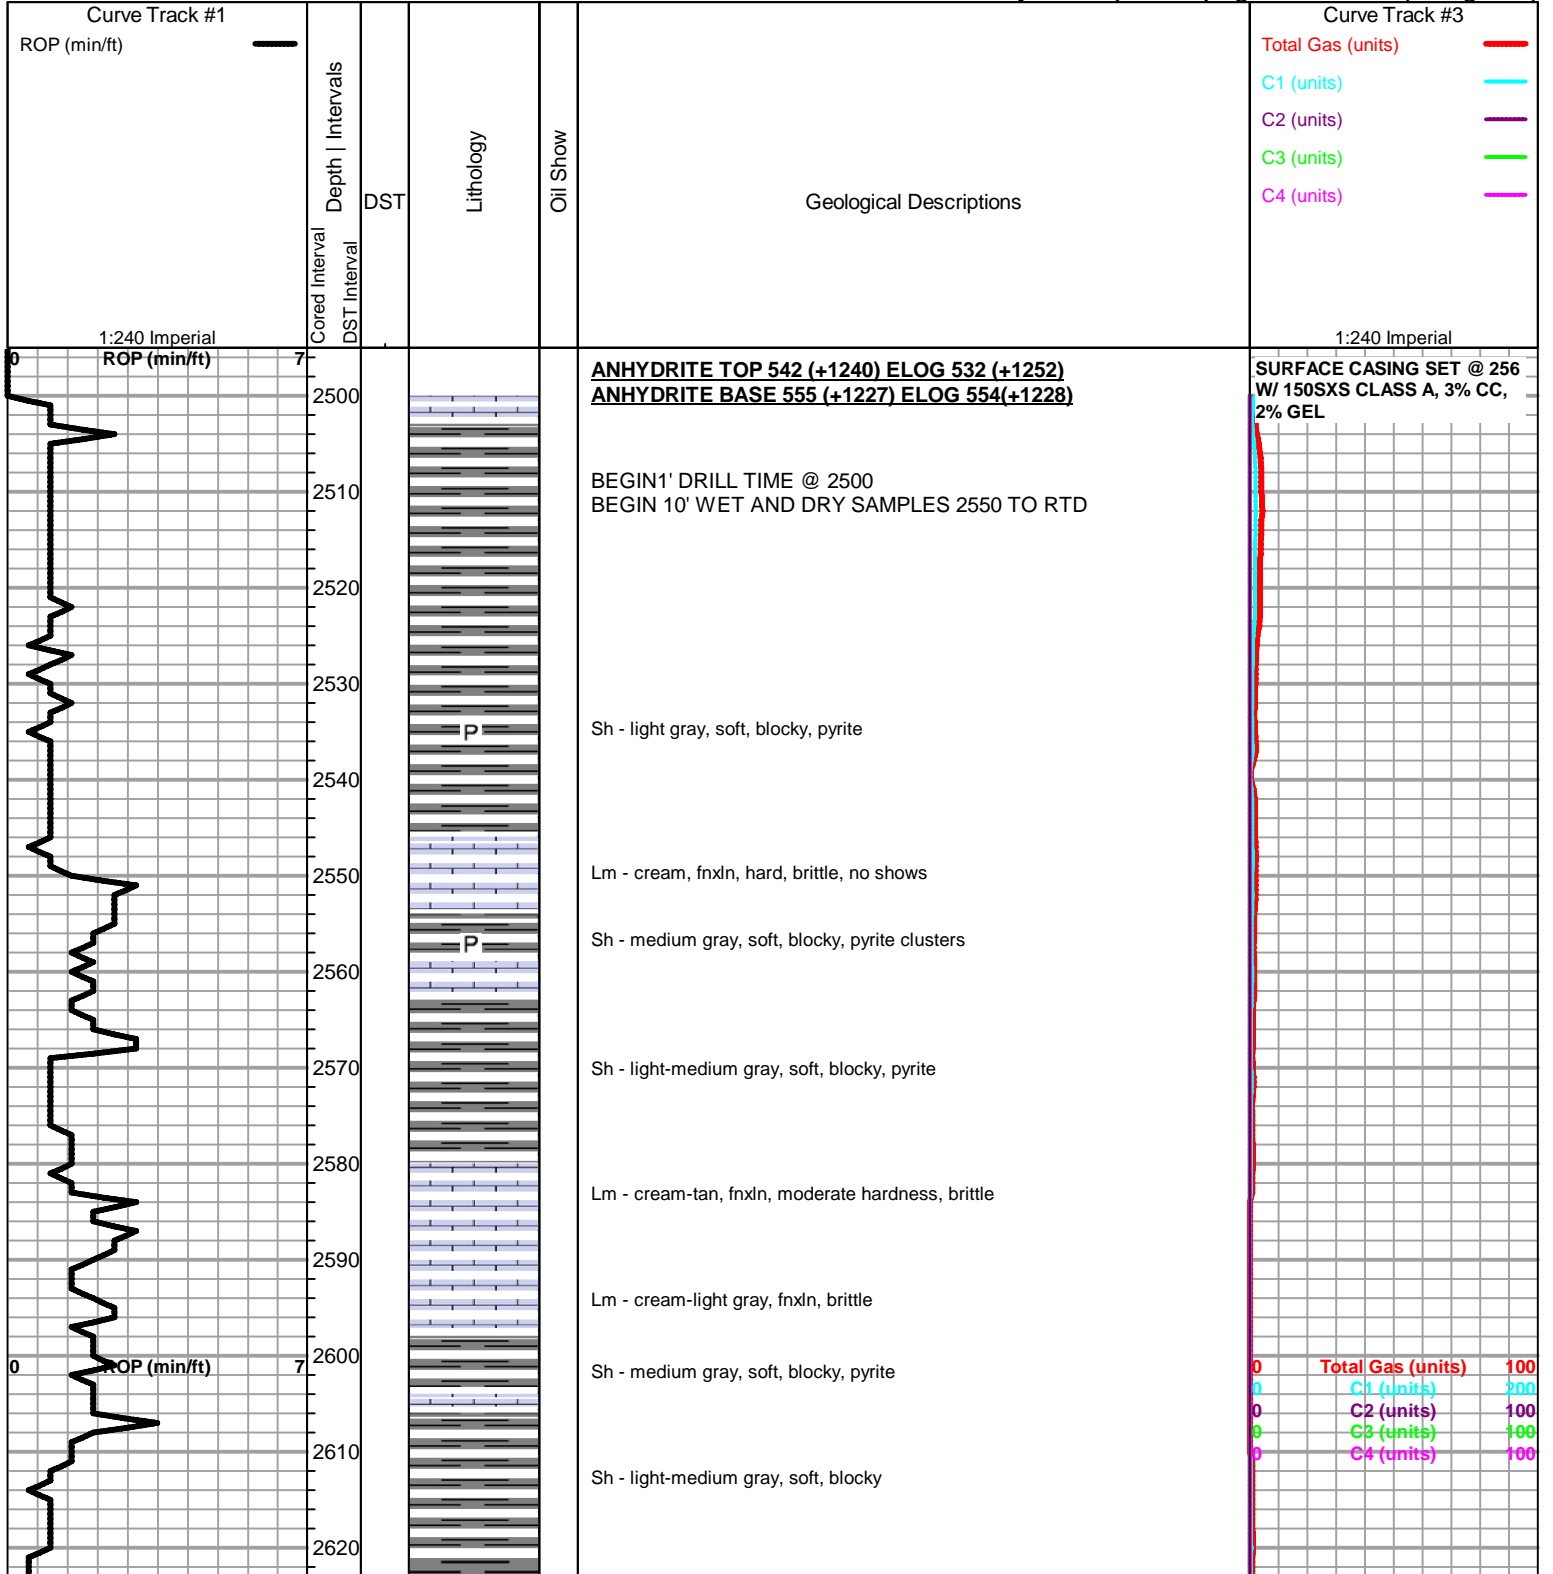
Curve Track #1
ROP (min/ft)

Cored Interval
DST Interval
Depth | Intervals
DST
Lithology
Oil Show
Geological Descriptions

Curve Track #3
Total Gas (units)
C1 (units)
C2 (units)
C3 (units)
C4 (units)

1:240 Imperial
1:240 Imperial

0 ROP (min/ft) 7

2500
2510
2520
2530
2540
2550
2560
2570
2580
2590
2600
2610
2620

P
P

ANHYDRITE TOP 542 (+1240) ELOG 532 (+1252)
ANHYDRITE BASE 555 (+1227) ELOG 554(+1228)

BEGIN1' DRILL TIME @ 2500
BEGIN 10' WET AND DRY SAMPLES 2550 TO RTD

Sh - light gray, soft, blocky, pyrite

Lm - cream, fnxln, hard, brittle, no shows

Sh - medium gray, soft, blocky, pyrite clusters

Sh - light-medium gray, soft, blocky, pyrite

Lm - cream-tan, fnxln, moderate hardness, brittle

Lm - cream-light gray, fnxln, brittle

Sh - medium gray, soft, blocky, pyrite

Sh - light-medium gray, soft, blocky

SURFACE CASING SET @ 256 W/ 150SXS CLASS A, 3% CC, 2% GEL

0 ROP (min/ft) 7

0 Total Gas (units) 100
0 C1 (units) 200
0 C2 (units) 100
0 C3 (units) 100
0 C4 (units) 100